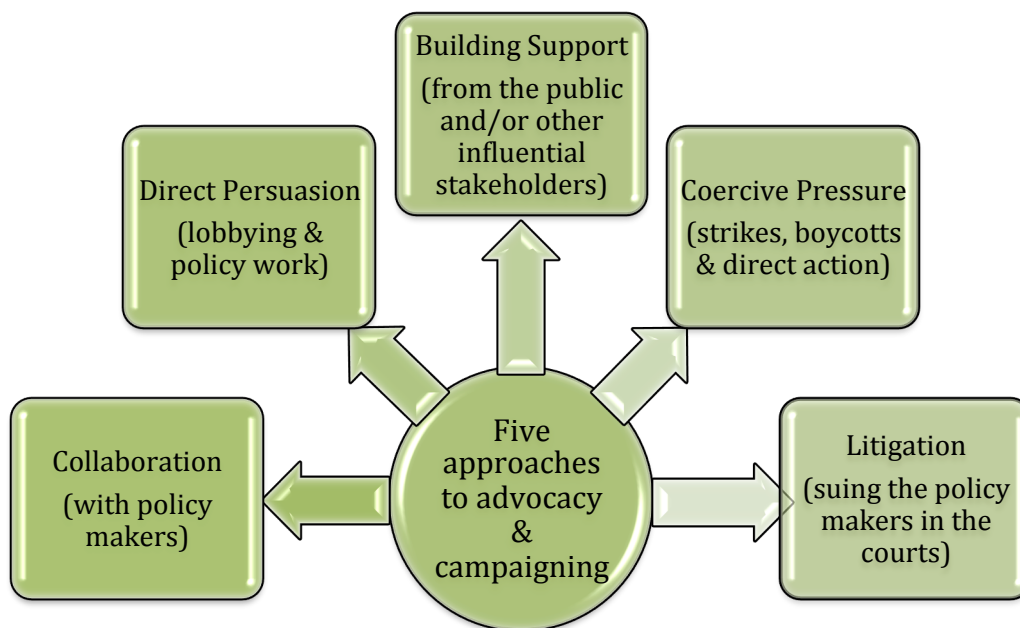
Five approaches to advocacy & campaigning

Collaboration (with policy makers)

Direct Persuasion (lobbying & policy work)

Building Support (from the public and/or other influential stakeholders)

Coercive Pressure (strikes, boycotts & direct action)

Litigation (suing the policy makers in the courts)